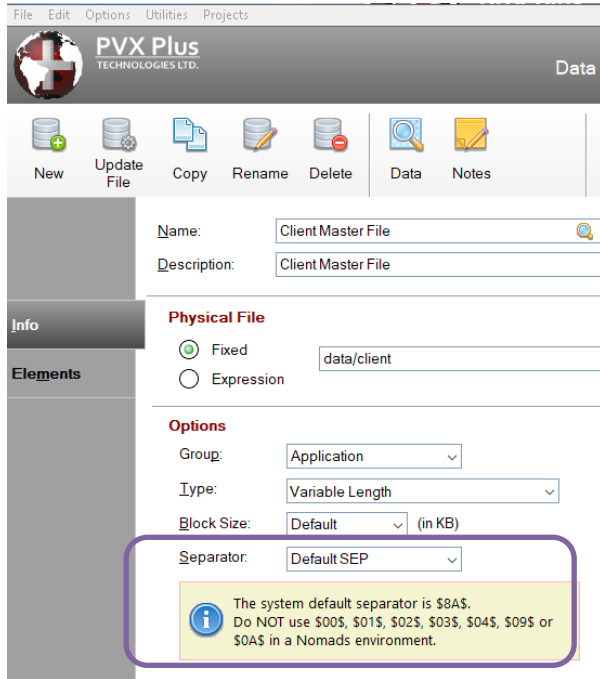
File Edit Options Utilities Projects

PVX Plus
TECHNOLOGIES LTD.

Data

New
Update File
Copy
Rename
Delete
Data
Notes

Name: Client Master File
Description: Client Master File

Info
Elements

Physical File
Fixed data/client
Expression

Options
Group: Application
Type: Variable Length
Block Size: Default (in KB)
Separator: Default SEP

The system default separator is $8A$.
Do NOT use $00$, $01$, $02$, $03$, $04$, $09$ or $0A$ in a Nomads environment.